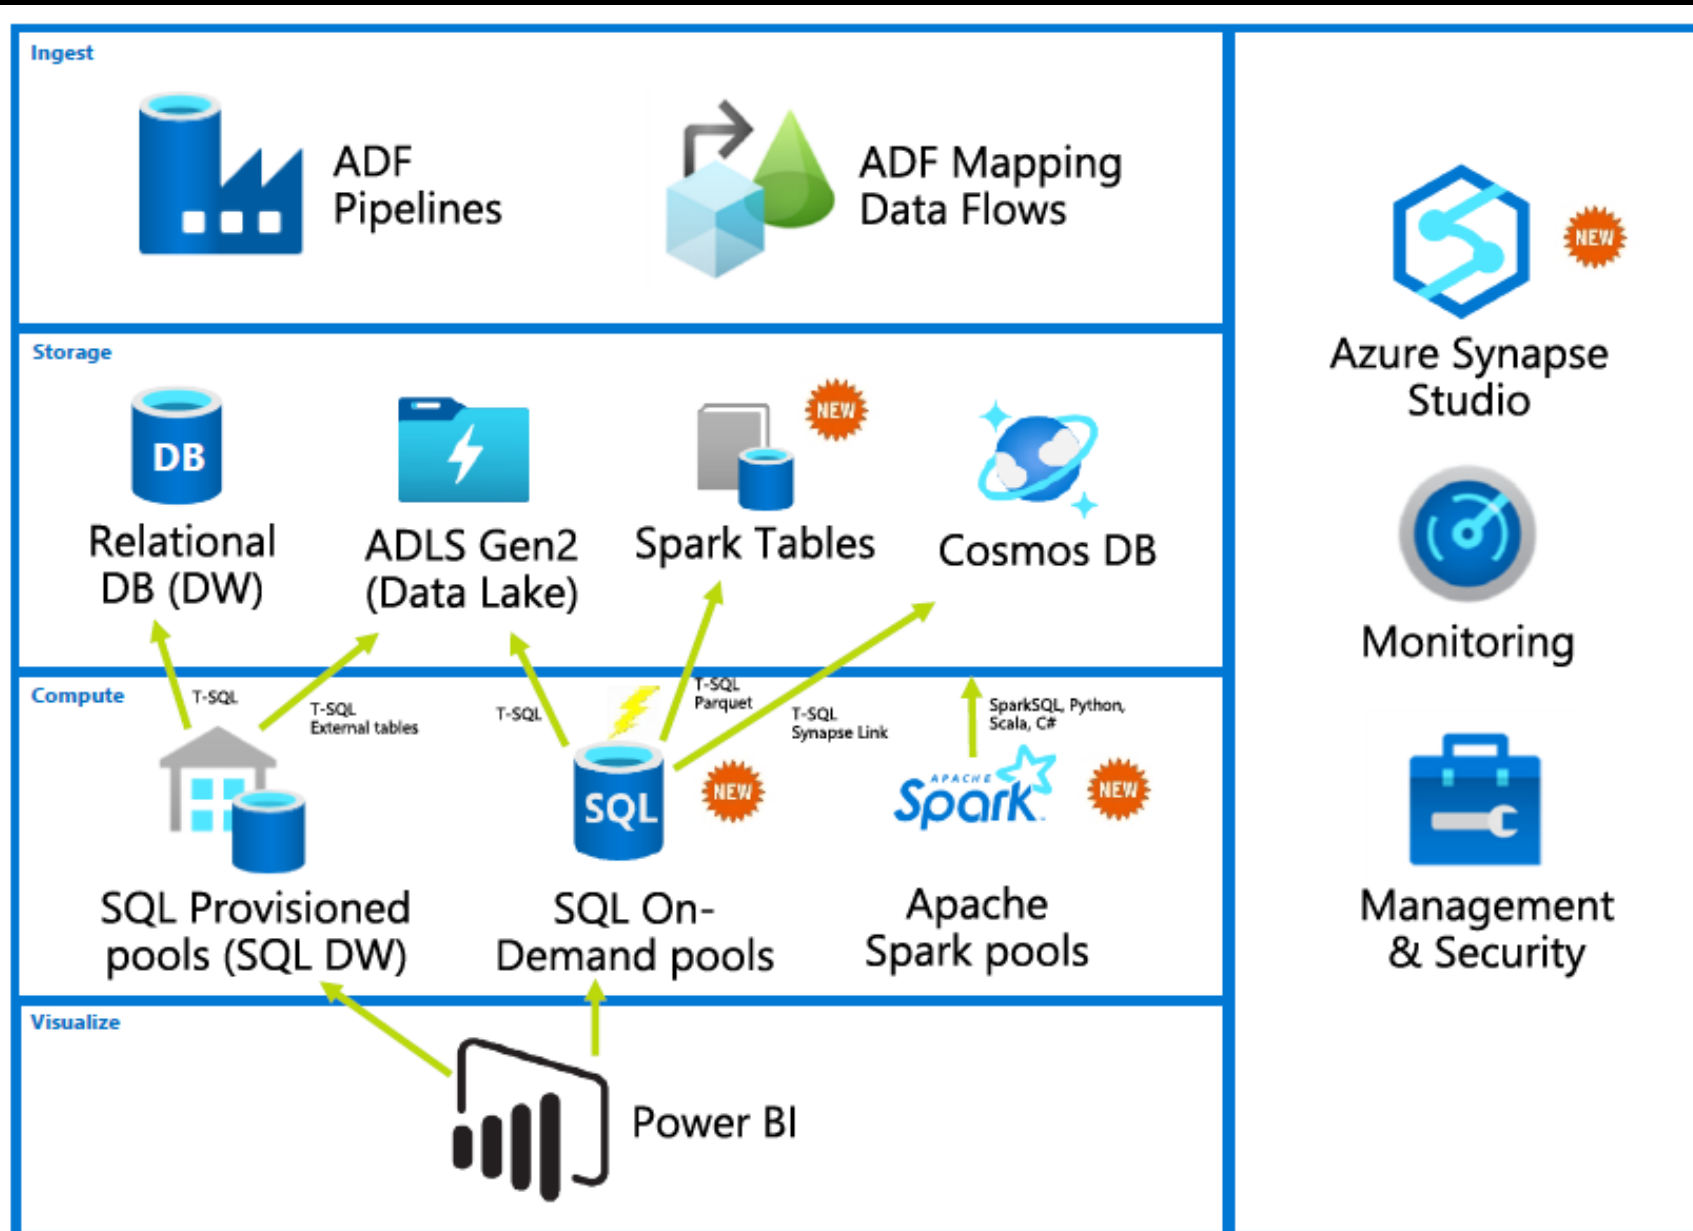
Ingest

ADF Pipelines

ADF Mapping Data Flows

Storage

DB

Relational DB (DW)

ADLS Gen2 (Data Lake)

NEW

Spark Tables

Cosmos DB

Compute

T-SQL

T-SQL External tables

T-SQL

T-SQL Parquet

T-SQL Synapse Link

SparkSQL, Python, Scala, C#

SQL

NEW

APACHE Spark

NEW

SQL Provisioned pools (SQL DW)

SQL On-Demand pools

Apache Spark pools

Visualize

Power BI

NEW

Azure Synapse Studio

Monitoring

Management & Security